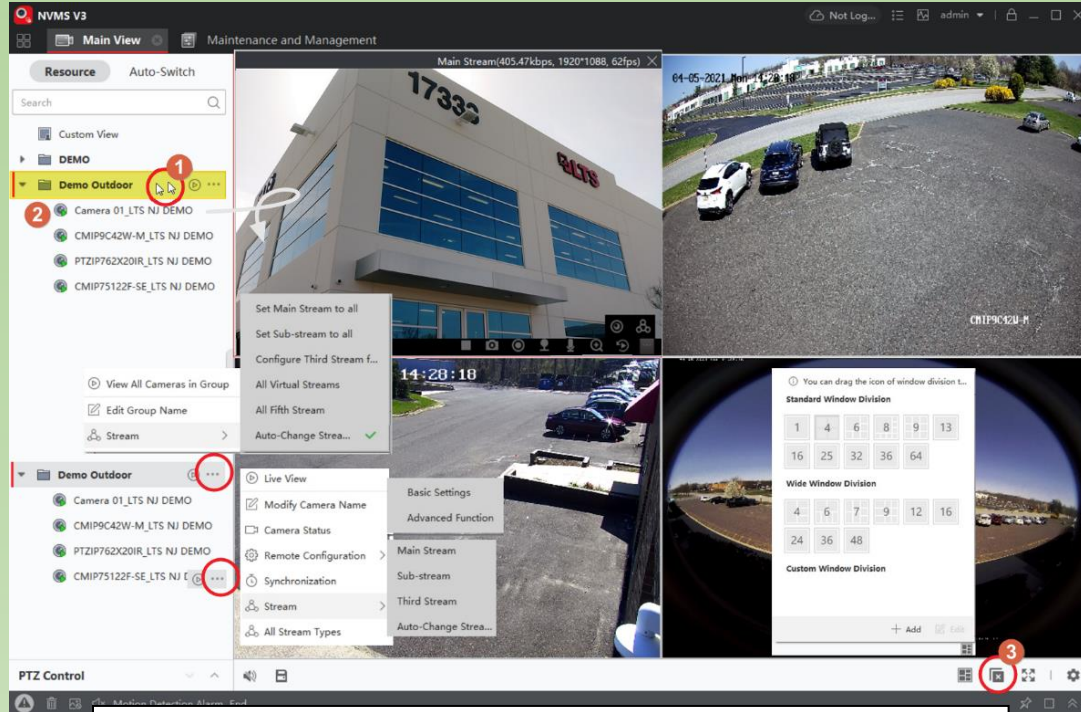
NVMS V3
Not Log... admin
Main View
Maintenance and Management
Resource
Auto-Switch
Search
Custom View
DEMO
Demo Outdoor
1
2
Camera 01_LTS NJ DEMO
CMIP9C42W-M_LTS NJ DEMO
PTZIP762X20IR_LTS NJ DEMO
CMIP75122F-SE_LTS NJ DEMO
View All Cameras in Group
Edit Group Name
Stream
Set Main Stream to all
Set Sub-stream to all
Configure Third Stream f...
All Virtual Streams
All Fifth Stream
Auto-Change Strea...
Demo Outdoor
Camera 01_LTS NJ DEMO
CMIP9C42W-M_LTS NJ DEMO
PTZIP762X20IR_LTS NJ DEMO
CMIP75122F-SE_LTS NJ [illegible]
Main Stream(405.47kbps, 1920*1088, 62fps)
17330
LTS
04-05-2021 Mon 14:28:18
CMIP9C42W-M
14:28:18
Live View
Modify Camera Name
Camera Status
Remote Configuration
Synchronization
Stream
All Stream Types
Basic Settings
Advanced Function
Main Stream
Sub-stream
Third Stream
Auto-Change Strea...
You can drag the icon of window division t...
Standard Window Division
| 1 | 4 | 6 | 8 | 9 | 13 |
|---|---|---|---|---|---|
| 16 | 25 | 32 | 36 | 64 | |
Wide Window Division
| 4 | 6 | 7 | 9 | 12 | 16 |
|---|---|---|---|---|---|
| 24 | 36 | 48 | | | |
Custom Window Division
+ Add
Edit
3
PTZ Control
Motion Detection Alarm End